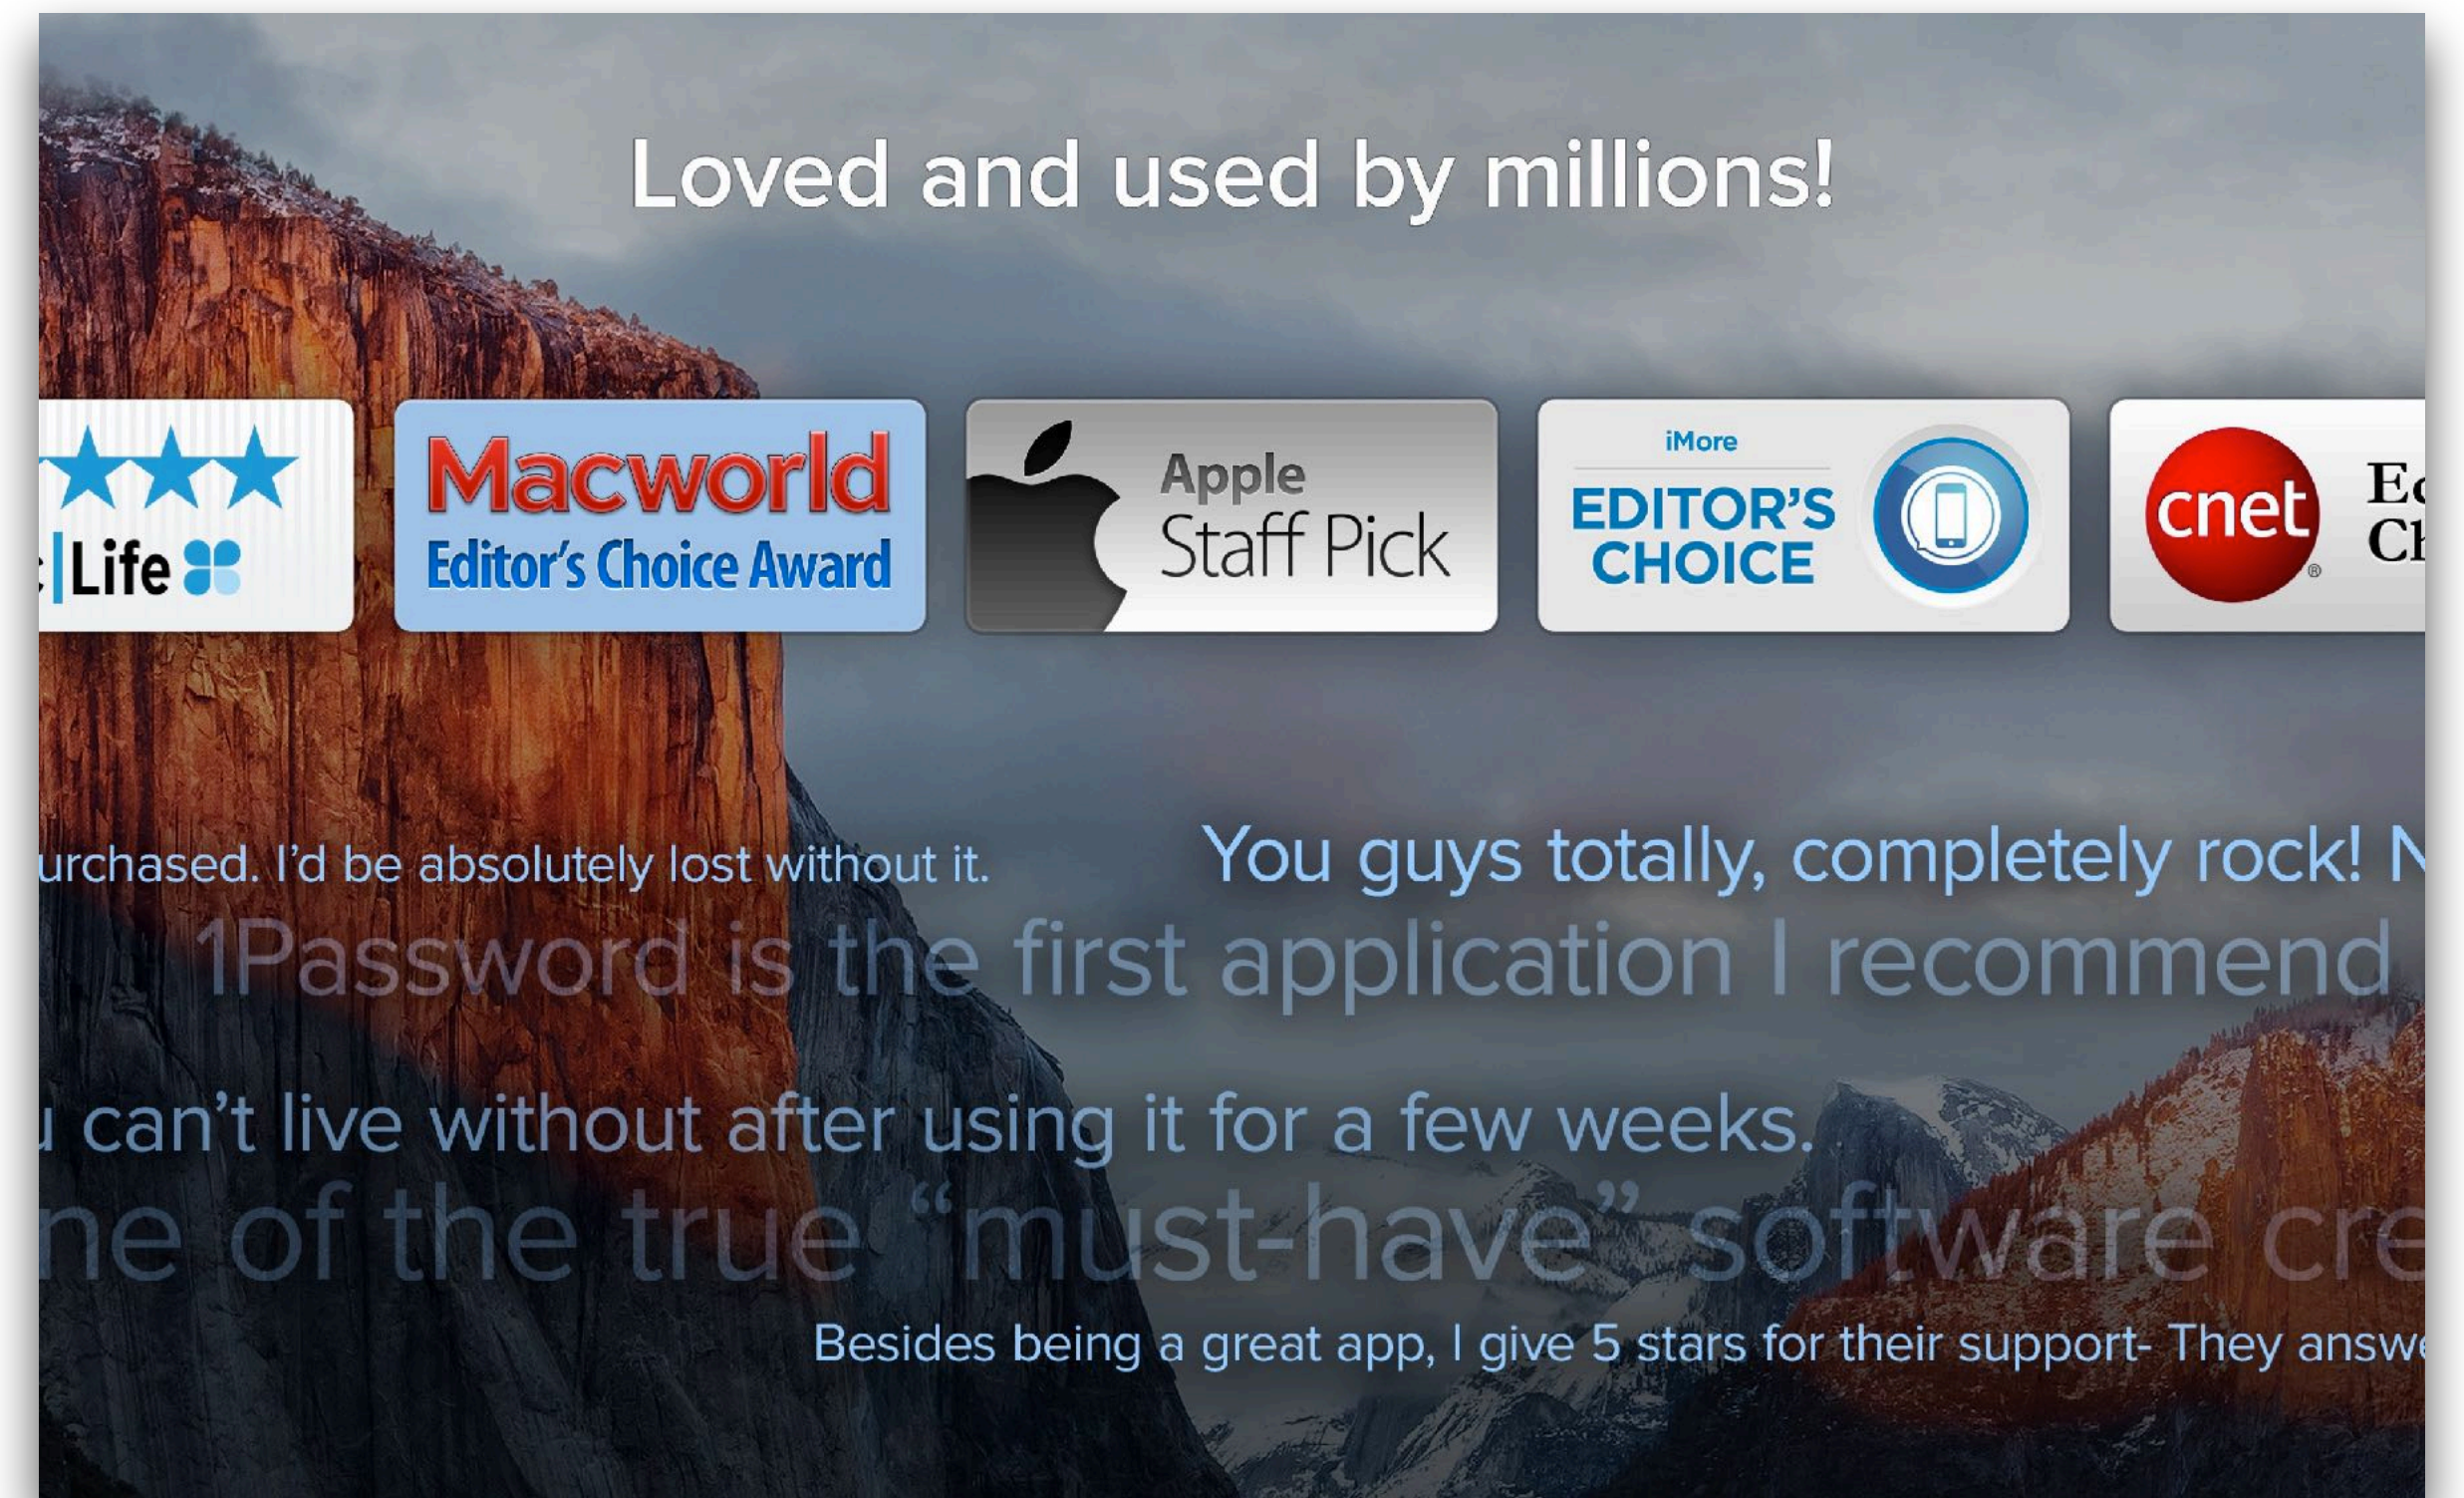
Loved and used by millions!

:|Life

Macworld
Editor's Choice Award

Apple
Staff Pick

iMore
EDITOR'S CHOICE

cnet
Ed
Ch

urchased. I'd be absolutely lost without it.

You guys totally, completely rock! N

1Password is the first application I recommend

u can't live without after using it for a few weeks.

ne of the true "must-have" software cre

Besides being a great app, I give 5 stars for their support- They answe